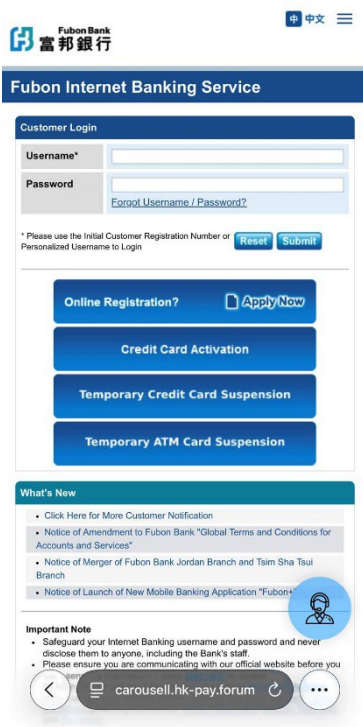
Fubon Bank
富邦銀行

中 中文

Fubon Internet Banking Service

Customer Login

| Username* | |
|---|---|
| Password | |

Forgot Username / Password?

* Please use the Initial Customer Registration Number or Personalized Username to Login

Reset Submit

Online Registration? Apply Now

Credit Card Activation

Temporary Credit Card Suspension

Temporary ATM Card Suspension

What's New

- Click Here for More Customer Notification
- Notice of Amendment to Fubon Bank "Global Terms and Conditions for Accounts and Services"
- Notice of Merger of Fubon Bank Jordan Branch and Tsim Sha Tsui Branch
- Notice of Launch of New Mobile Banking Application "Fubon+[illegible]

Important Note

- Safeguard your Internet Banking username and password and never disclose them to anyone, including the Bank's staff.
- Please ensure you are communicating with our official website before you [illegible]

carousell.hk-pay.forum